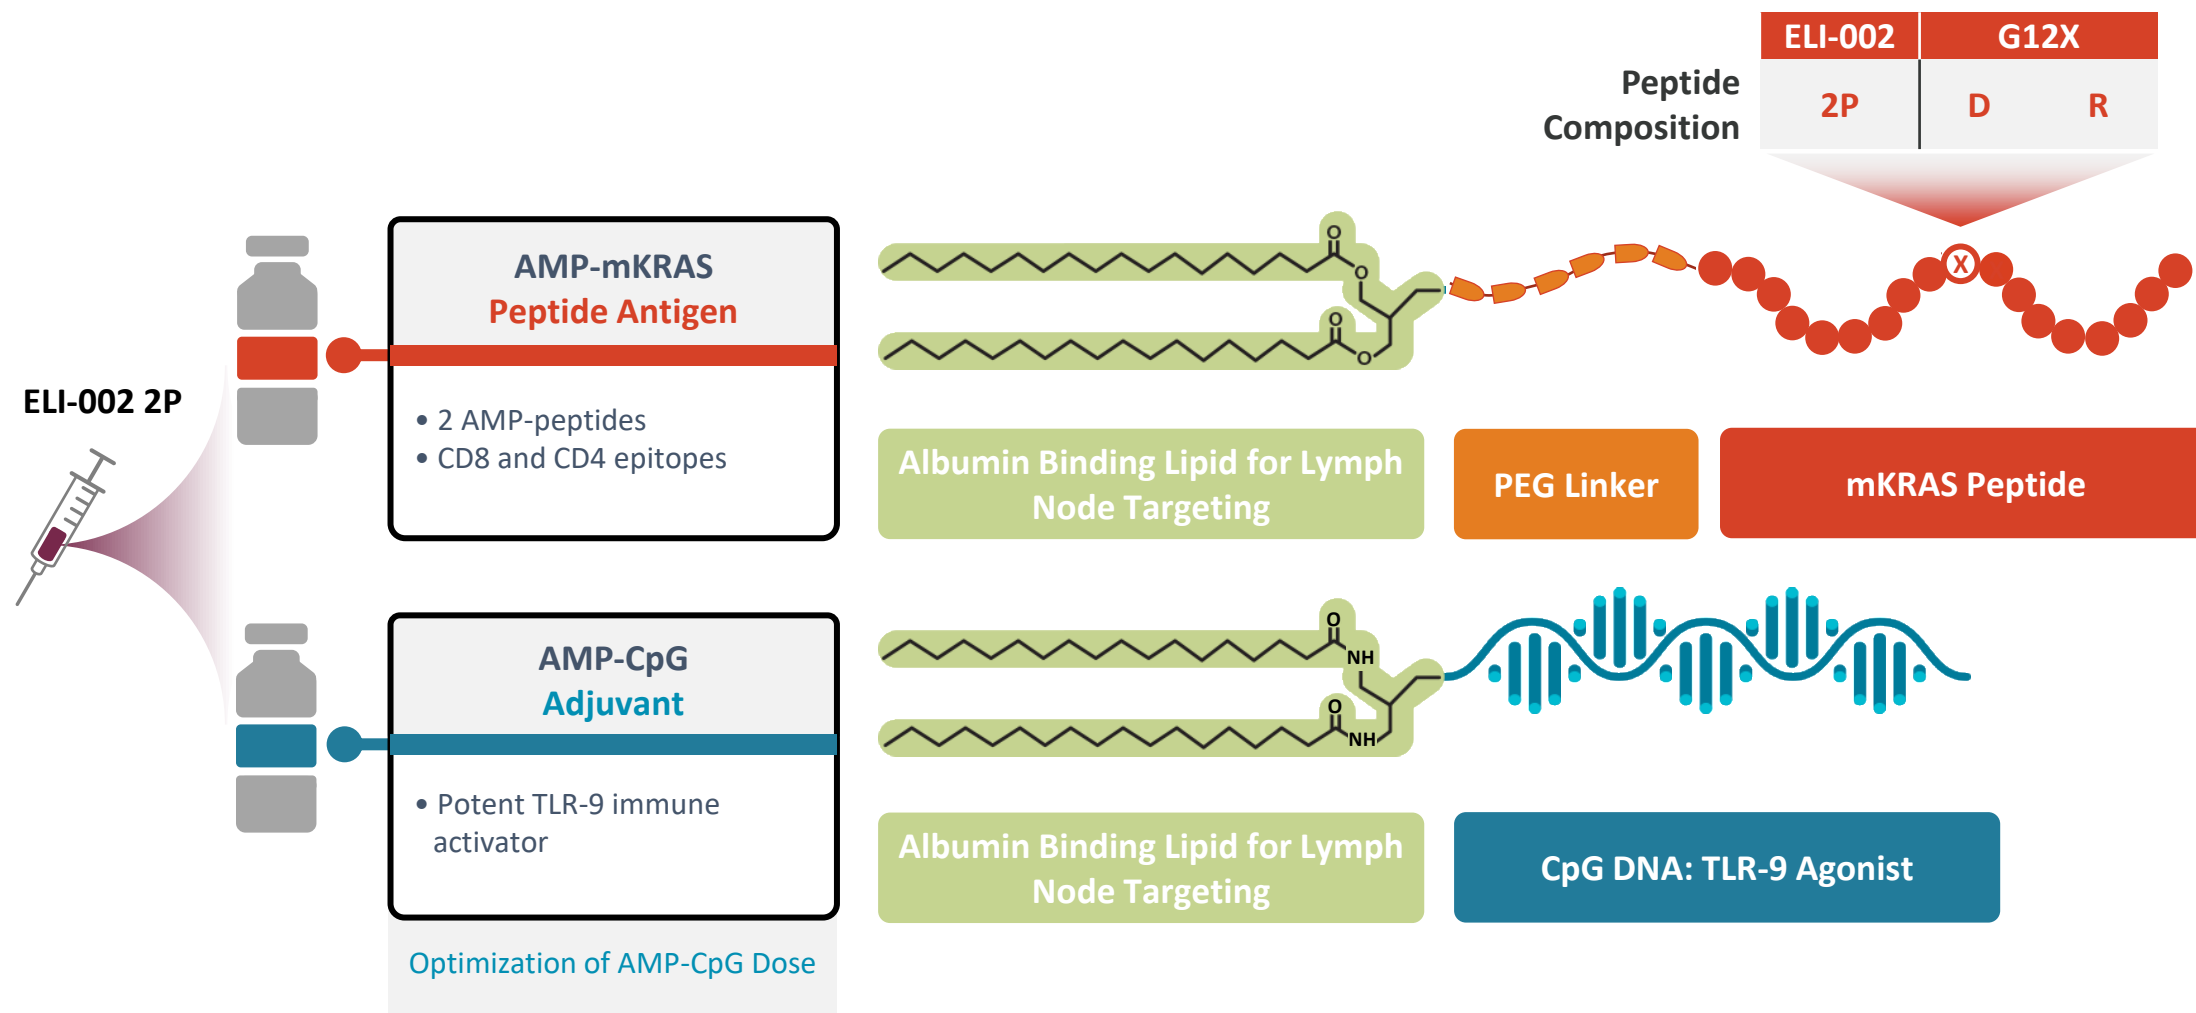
Peptide Composition

| ELI-002 | G12X | |
|---|---|---|
| 2P | D | R |

ELI-002 2P

AMP-mKRAS
Peptide Antigen

• 2 AMP-peptides
• CD8 and CD4 epitopes

O
O
O
O

X

Albumin Binding Lipid for Lymph Node Targeting

PEG Linker

mKRAS Peptide

AMP-CpG
Adjuvant

• Potent TLR-9 immune activator

O
NH
O
NH

Albumin Binding Lipid for Lymph Node Targeting

CpG DNA: TLR-9 Agonist

Optimization of AMP-CpG Dose